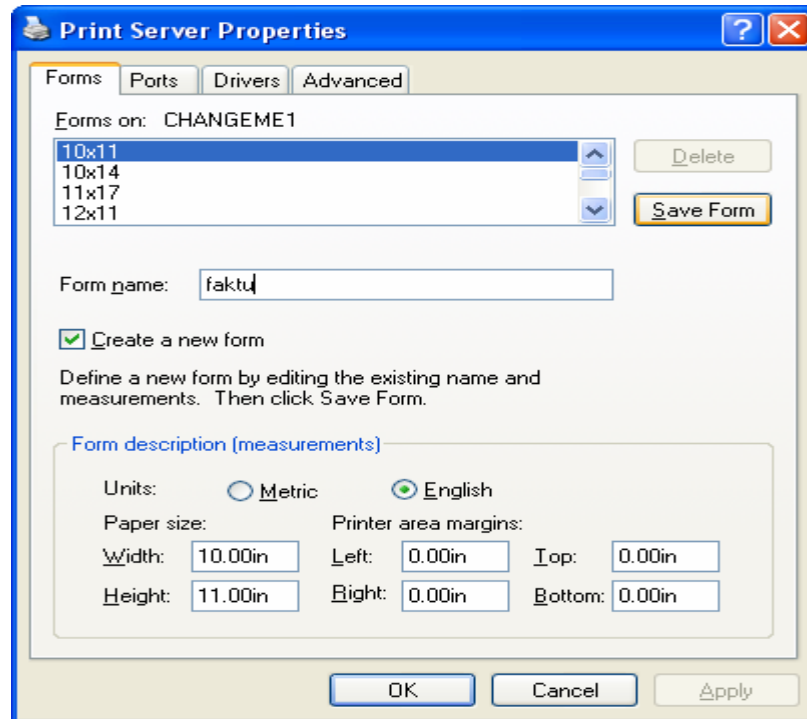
Print Server Properties

Forms | Ports | Drivers | Advanced

Forms on: CHANGEME1

10x11
10x14
11x17
12x11

Delete

Save Form

Form name: faktu

Create a new form

Define a new form by editing the existing name and measurements. Then click Save Form.

Form description (measurements)

Units: Metric English

Paper size:

Printer area margins:

Width: 10.00in

Left: 0.00in

Top: 0.00in

Height: 11.00in

Right: 0.00in

Bottom: 0.00in

OK

Cancel

Apply